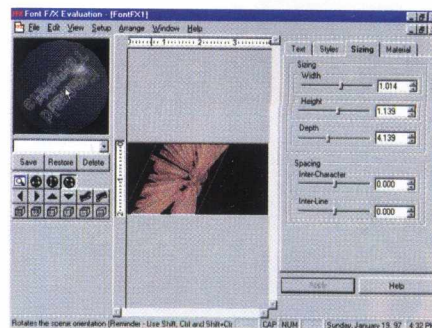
Font F/X Evaluation - [FontFX1]

File Edit View Setup Arrange Window Help

Save Restore Delete

Text Styles Sizing Material

Sizing

Width

1.014

Height

1.139

Depth

4.139

Spacing

Inter-Character

0.000

Inter-Line

0.000

Apply

Help

Rotates the scene orientation (Reminder - Use Shift, Ctrl and Shift+Ctr

CAP NUM

Sunday, January 19, 97 4:32 PM